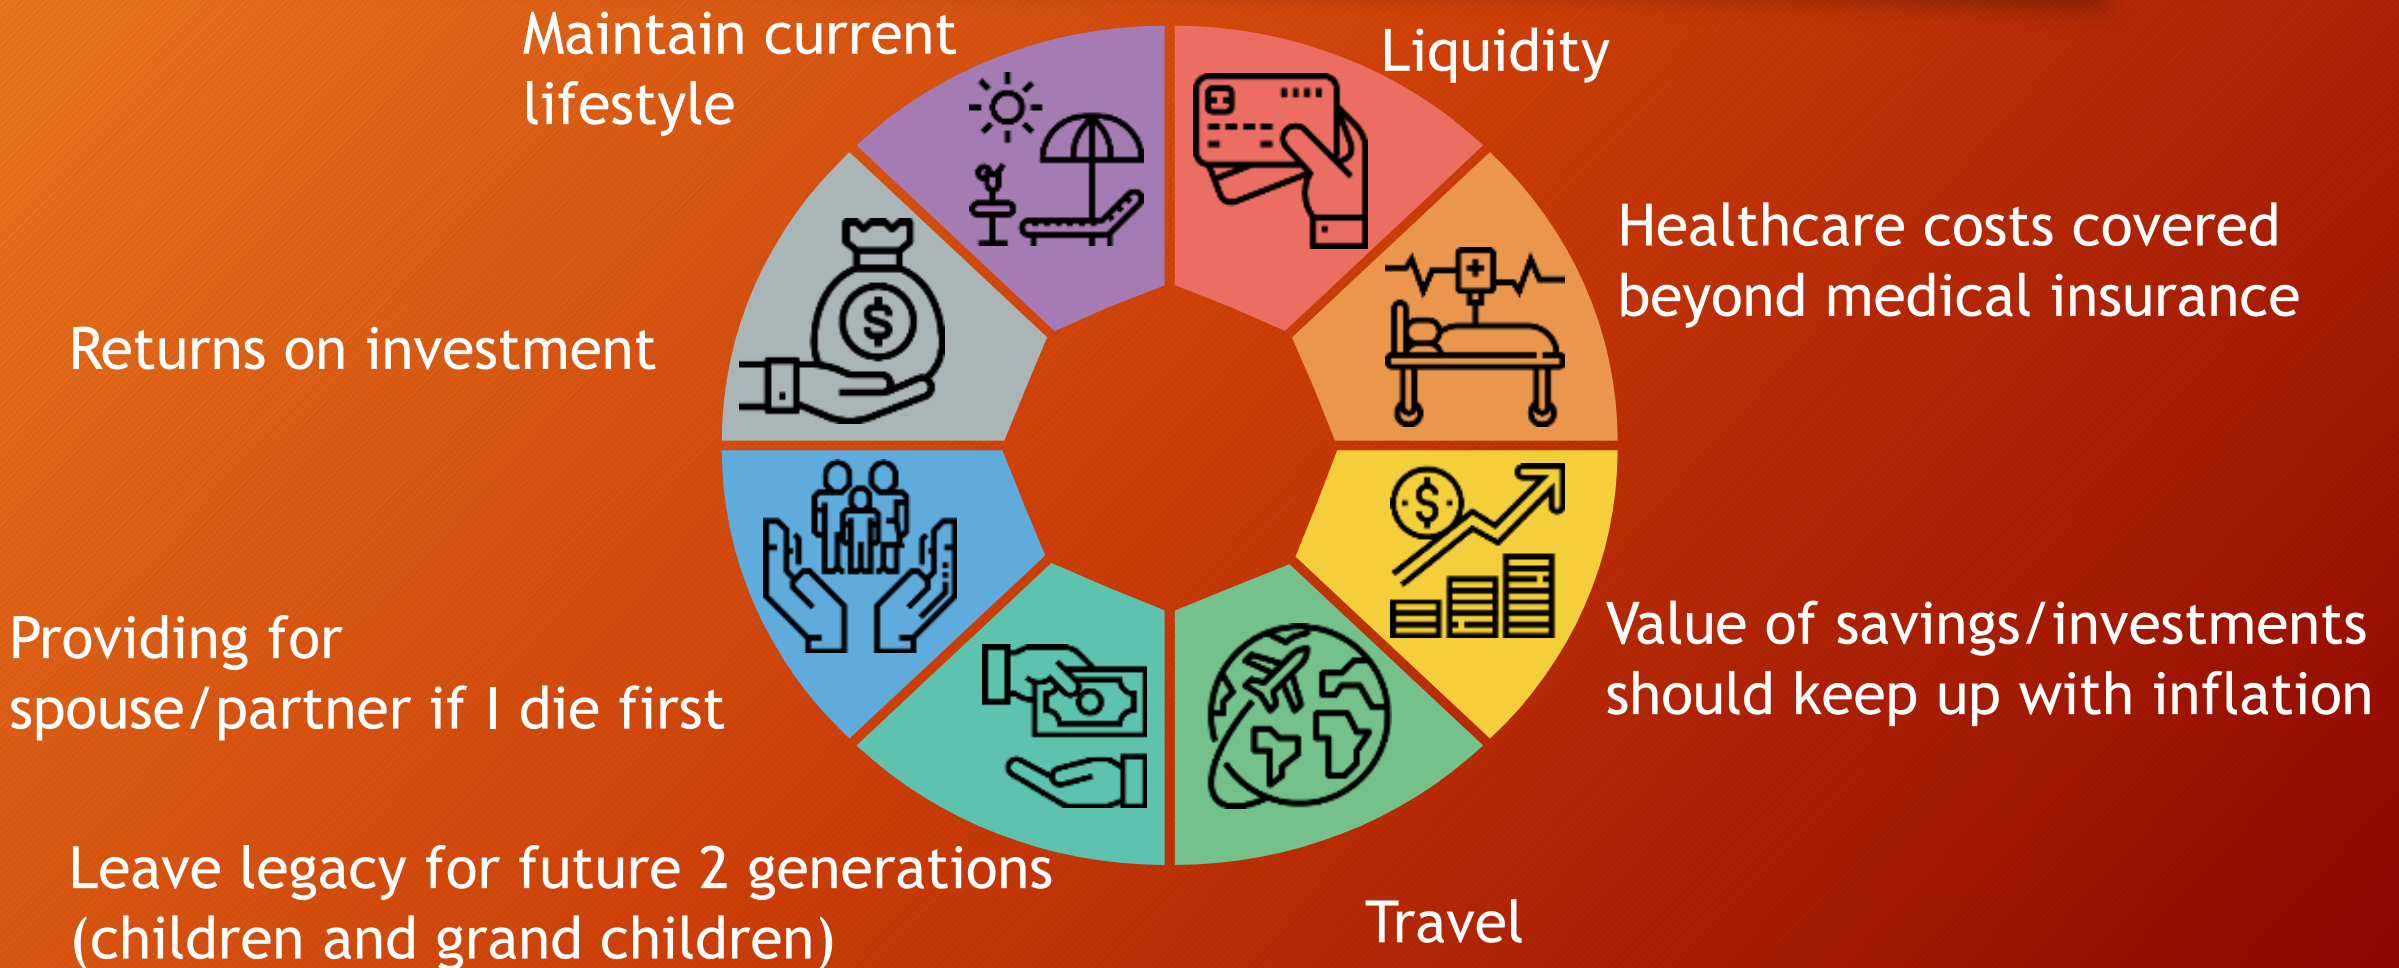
Maintain current lifestyle

Liquidity

Healthcare costs covered beyond medical insurance

Returns on investment

Value of savings/investments should keep up with inflation

Providing for spouse/partner if I die first

Leave legacy for future 2 generations (children and grand children)

Travel